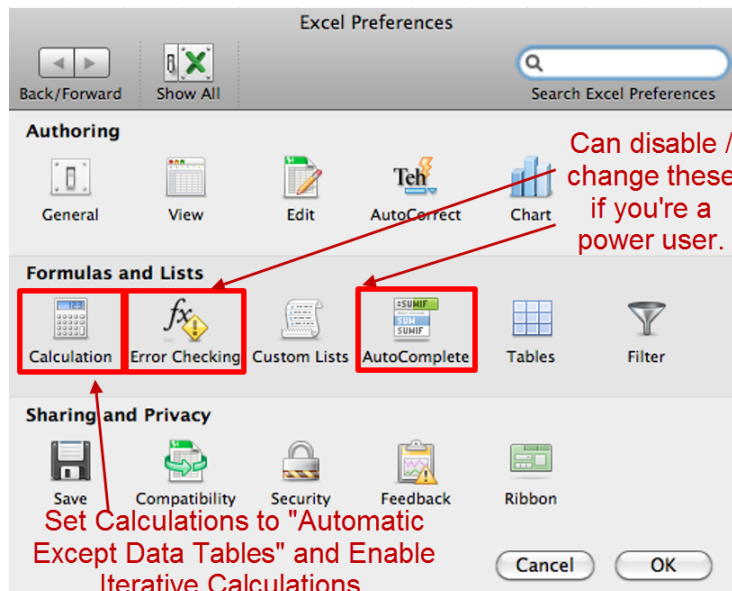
Excel Preferences

Back/Forward

Show All

Search Excel Preferences

Authoring

General

View

Edit

AutoCorrect

Chart

Can disable / change these if you're a power user.

Formulas and Lists

Calculation

Error Checking

Custom Lists

AutoComplete

Tables

Filter

Sharing and Privacy

Save

Compatibility

Security

Feedback

Ribbon

Set Calculations to "Automatic Except Data Tables" and Enable Iterative Calculations

Cancel

OK